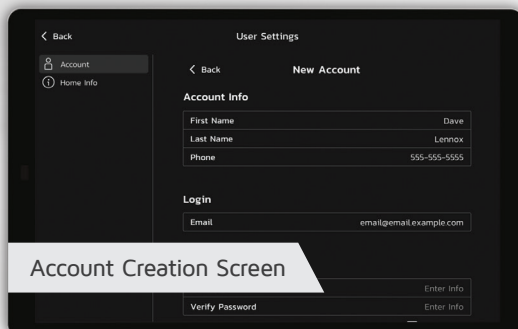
< Back

User Settings

Account

Home Info

< Back

New Account

Account Info

| First Name | Dave |
|---|---|
| Last Name | Lennox |
| Phone | 555-555-5555 |

Login

| Email | email@email.example.com |
|---|---|

Account Creation Screen

| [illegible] | Enter Info |
|---|---|
| Verify Password | Enter Info |